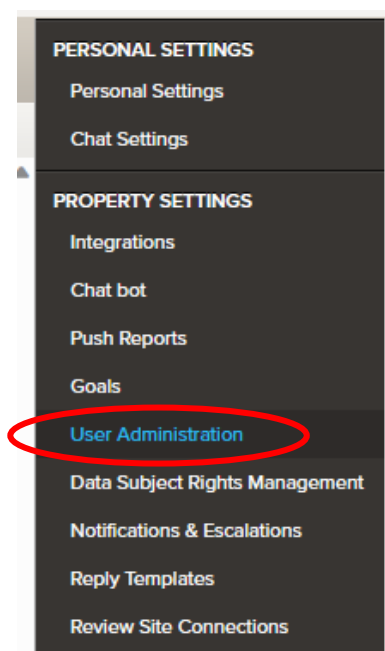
PERSONAL SETTINGS
Personal Settings
Chat Settings

PROPERTY SETTINGS
Integrations
Chat bot
Push Reports
Goals
User Administration
Data Subject Rights Management
Notifications & Escalations
Reply Templates
Review Site Connections